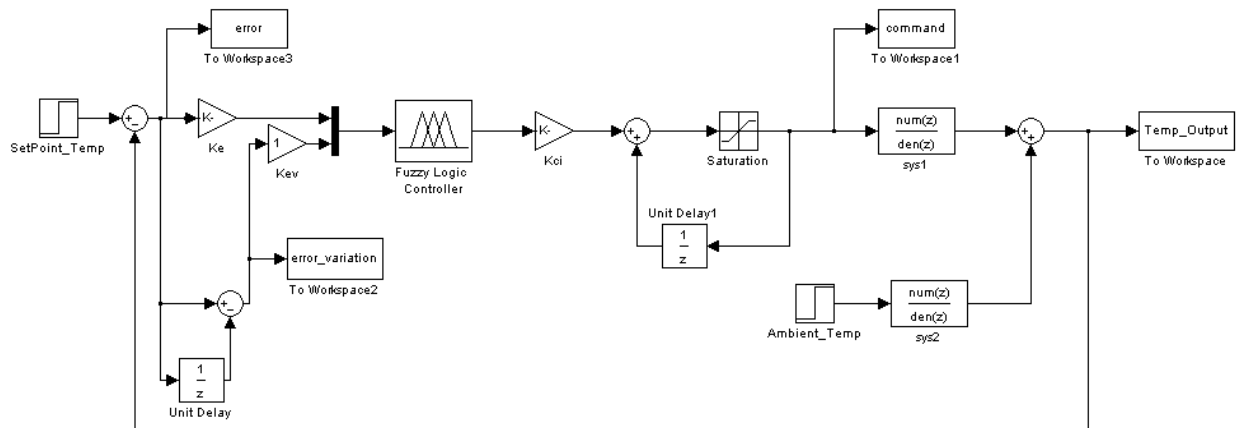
error
To Workspace3

command
To Workspace1

SetPoint_Temp

+
-

K-
Ke

1
Kev

Fuzzy Logic Controller

K-
Kci

+
+

Saturation

$\frac{num(z)}{den(z)}$
sys1

+
+

Temp_Output
To Workspace

Unit Delay1
$\frac{1}{z}$

error_variation
To Workspace2

+
-

$\frac{1}{z}$
Unit Delay

Ambient_Temp

$\frac{num(z)}{den(z)}$
sys2